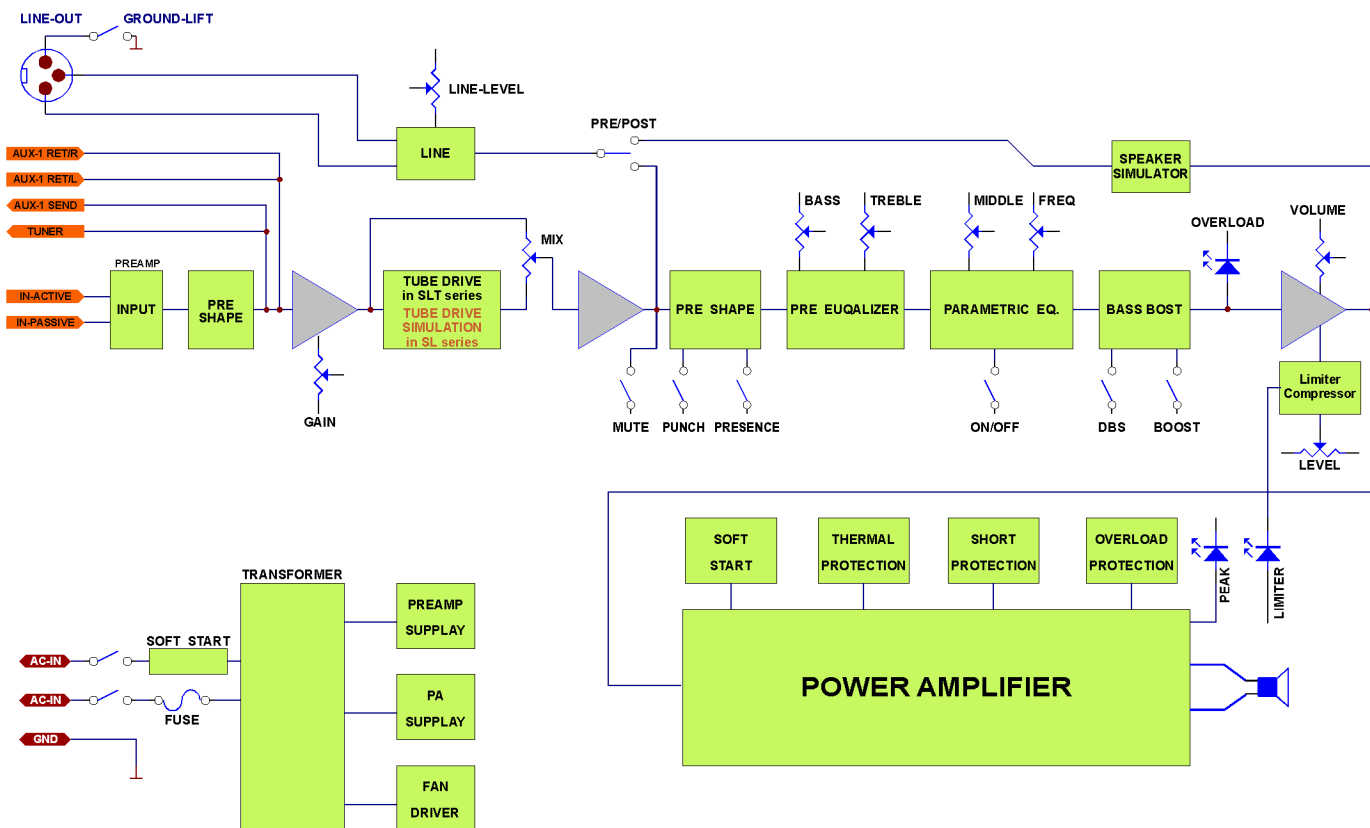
LINE-OUT
GROUND-LIFT
LINE-LEVEL
LINE
PRE/POST
SPEAKER SIMULATOR
AUX-1 RET/R
AUX-1 RET/L
AUX-1 SEND
TUNER
IN-ACTIVE
IN-PASSIVE
PREAMP
INPUT
PRE SHAPE
GAIN
TUBE DRIVE in SLT series
TUBE DRIVE SIMULATION in SL series
MIX
PRE SHAPE
MUTE
PUNCH
PRESENCE
BASS
TREBLE
PRE EUQALIZER
MIDDLE
FREQ
PARAMETRIC EQ.
ON/OFF
BASS BOST
DBS
BOOST
OVERLOAD
VOLUME
Limiter Compressor
LEVEL
SOFT START
THERMAL PROTECTION
SHORT PROTECTION
OVERLOAD PROTECTION
PEAK
LIMITER
POWER AMPLIFIER
TRANSFORMER
PREAMP SUPPLAY
PA SUPPLAY
FAN DRIVER
SOFT START
AC-IN
AC-IN
FUSE
GND